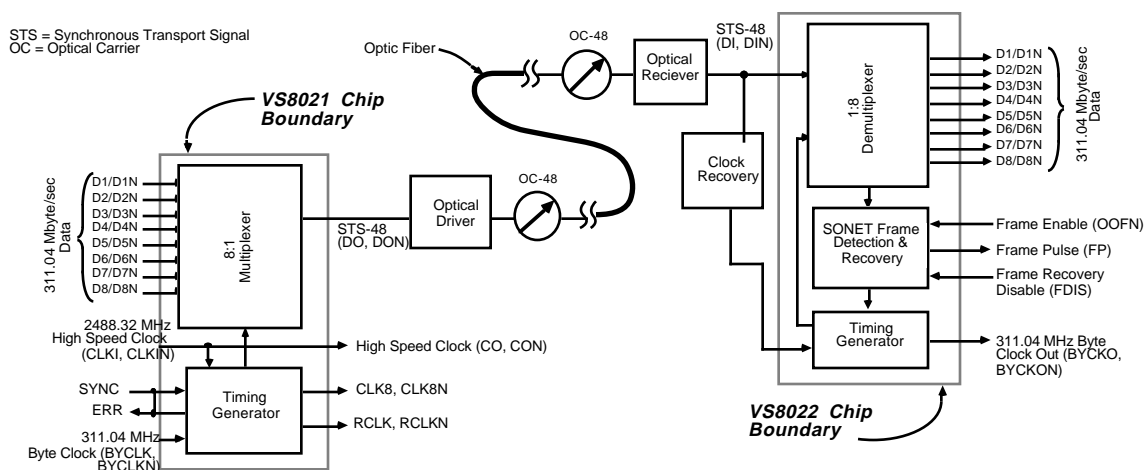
STS = Synchronous Transport Signal
OC = Optical Carrier

VS8021 Chip Boundary

311.04 Mbyte/sec Data

D1/D1N
D2/D2N
D3/D3N
D4/D4N
D5/D5N
D6/D6N
D7/D7N
D8/D8N

8:1 Multiplexer

2488.32 MHz High Speed Clock (CLKI, CLKIN)

High Speed Clock (CO, CON)

SYNC
ERR

Timing Generator

CLK8, CLK8N
RCLK, RCLKN

311.04 MHz Byte Clock (BYCLK, BYCLKN)

STS-48 (DO, DON)

Optical Driver

OC-48

Optic Fiber

OC-48

Optical Reciever

STS-48 (DI, DIN)

Clock Recovery

1:8 Demultiplexer

D1/D1N
D2/D2N
D3/D3N
D4/D4N
D5/D5N
D6/D6N
D7/D7N
D8/D8N

311.04 Mbyte/sec Data

SONET Frame Detection & Recovery

Frame Enable (OOFN)
Frame Pulse (FP)
Frame Recovery Disable (FDIS)

Timing Generator

311.04 MHz Byte Clock Out (BYCKO, BYCKON)

VS8022 Chip Boundary